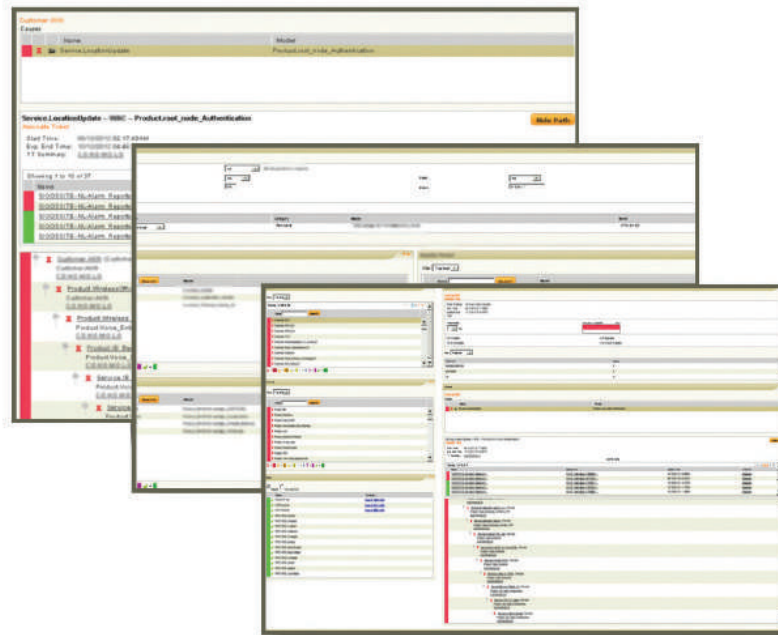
Customer ANN
Causes

| | Name | Model |
|---|---|---|
| | Service.LocationUpdate | Product.root_node_Authentication |

Service.LocationUpdate – 9880 – Product.root_node_Authentication
Make Path

Start Time:
Exp. End Time:
TT Summary:

Showing 1 to 10 of 37

Name
SIGOSSITE-NL-Alarm_Report
SIGOSSITE-NL-Alarm_Report
SIGOSSITE-NL-Alarm_Report
SIGOSSITE-NL-Alarm_Report
SIGOSSITE-NL-Alarm_Report

Customer ANN
Product.Wireless
Product.Wireless
Product.IP
Product.Voice
Service
Service

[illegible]